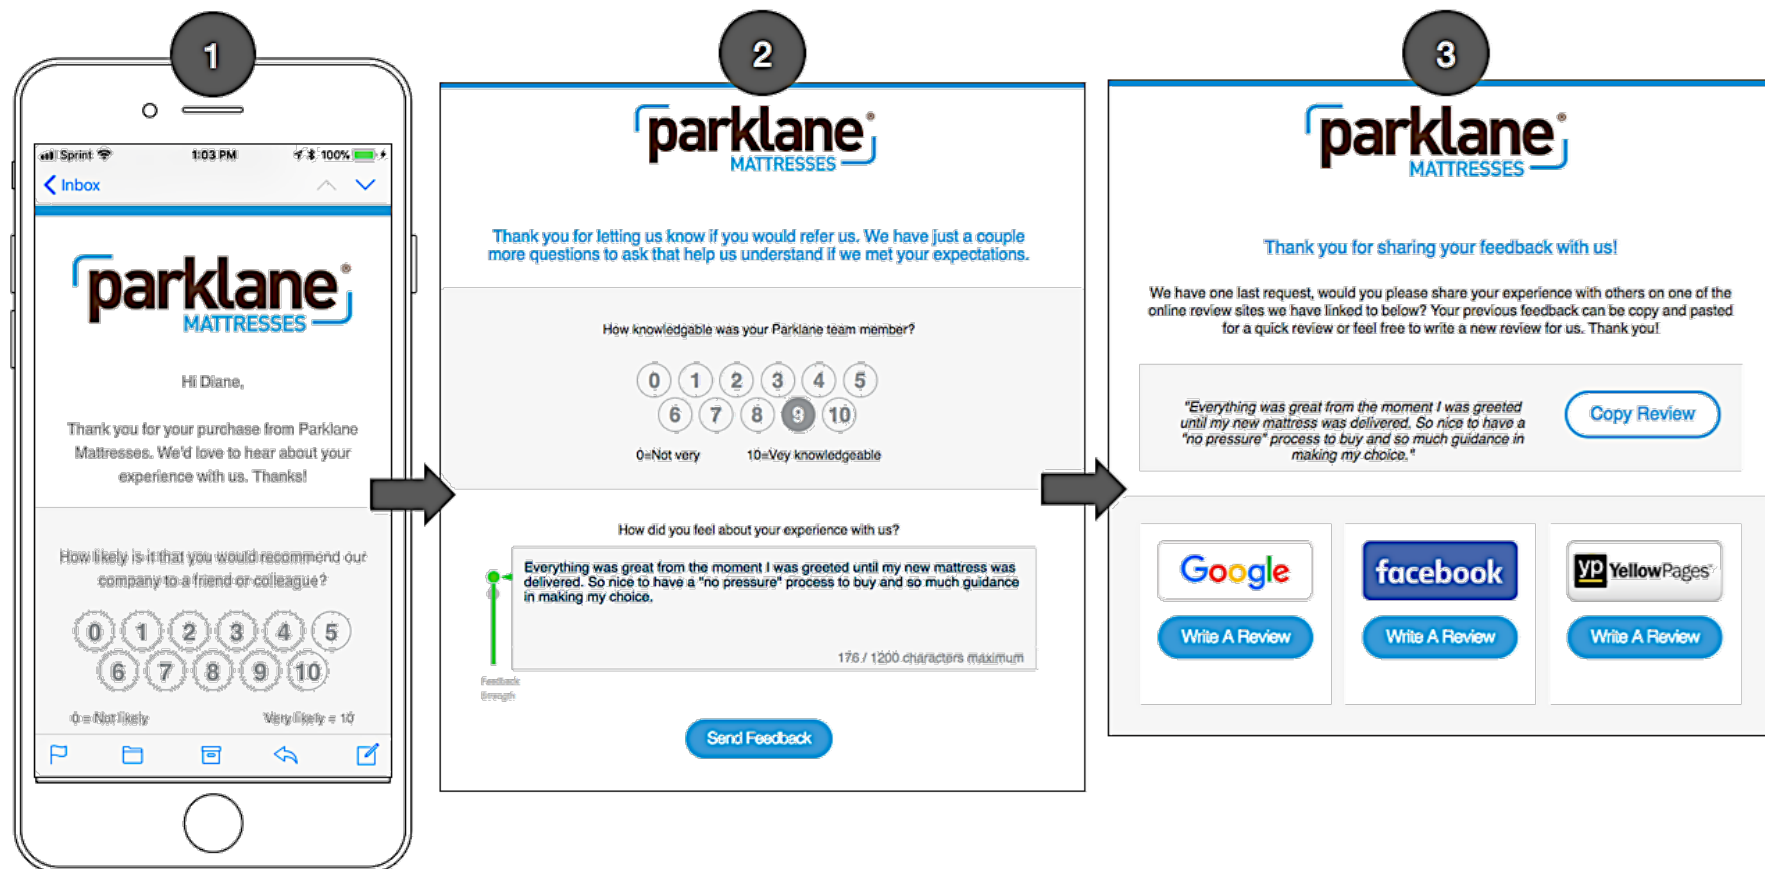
1

Sprint 1:03 PM 100%

Inbox

parklane MATTRESSES

Hi Diane,

Thank you for your purchase from Parklane Mattresses. We'd love to hear about your experience with us. Thanks!

How likely is it that you would recommend our company to a friend or colleague?

0 1 2 3 4 5
6 7 8 9 10

0 = Not likely Very likely = 10

2

parklane MATTRESSES

Thank you for letting us know if you would refer us. We have just a couple more questions to ask that help us understand if we met your expectations.

How knowledgable was your Parklane team member?

0 1 2 3 4 5
6 7 8 9 10

0=Not very 10=Vey knowledgeable

How did you feel about your experience with us?

Everything was great from the moment I was greeted until my new mattress was delivered. So nice to have a "no pressure" process to buy and so much guidance in making my choice.

176 / 1200 characters maximum

Feedback Strength

Send Feedback

3

parklane MATTRESSES

Thank you for sharing your feedback with us!

We have one last request, would you please share your experience with others on one of the online review sites we have linked to below? Your previous feedback can be copy and pasted for a quick review or feel free to write a new review for us. Thank you!

"Everything was great from the moment I was greeted until my new mattress was delivered. So nice to have a "no pressure" process to buy and so much guidance in making my choice."

Copy Review

Google
Write A Review

facebook
Write A Review

YP YellowPages
Write A Review